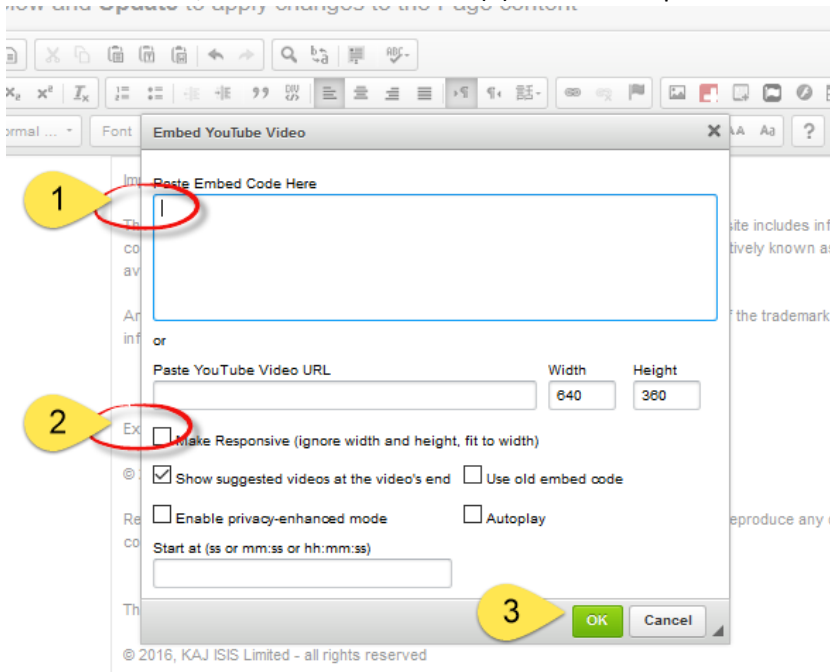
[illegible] and Update to apply changes to the Page content

ormal ... Font

Embed YouTube Video

Paste Embed Code Here

or

Paste YouTube Video URL

Width
640

Height
360

Make Responsive (ignore width and height, fit to width)

Show suggested videos at the video's end

Use old embed code

Enable privacy-enhanced mode

Autoplay

Start at (ss or mm:ss or hh:mm:ss)

OK

Cancel

1

2

3

Im

Th
co
av

site includes inf
tively known as

An
inf

f the trademark

Ex

©

Re
co

eproduce any

Th

© 2016, KAJ ISIS Limited - all rights reserved